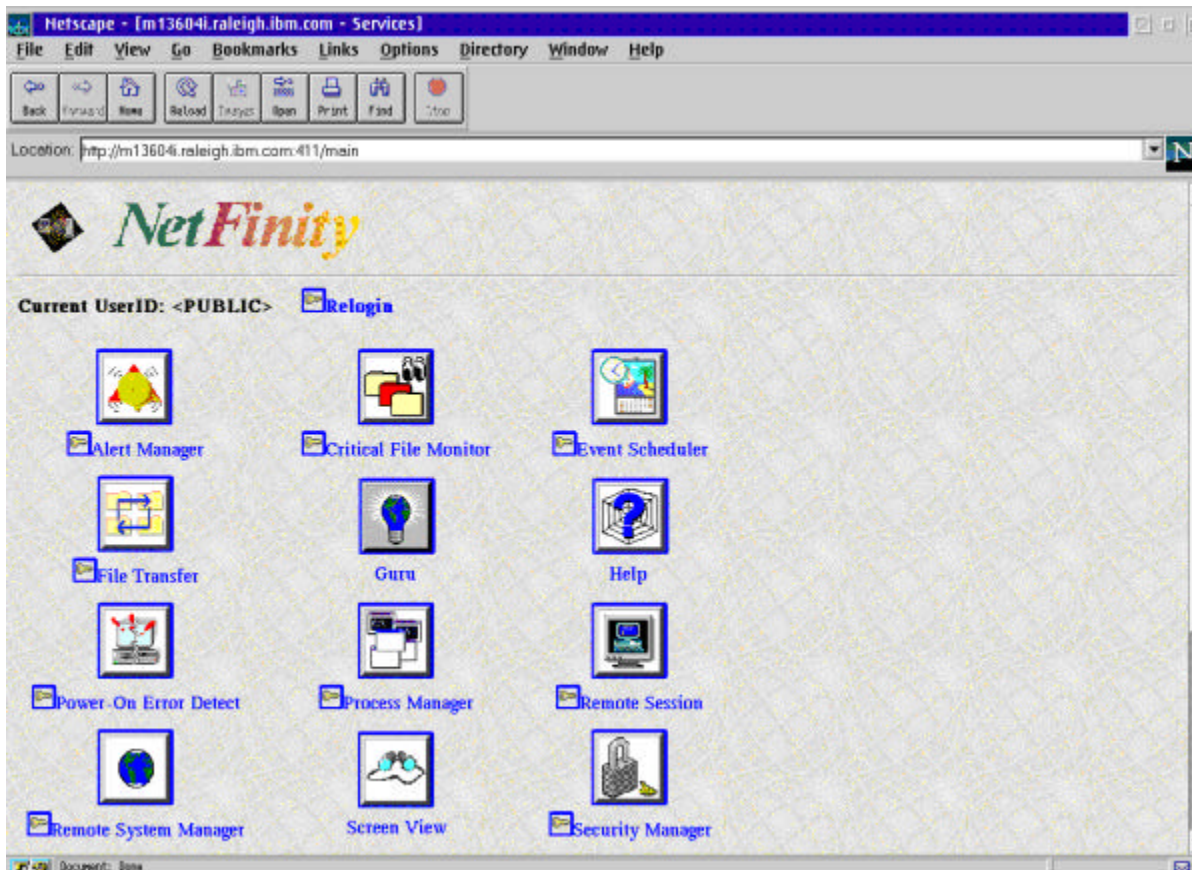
Netscape - [m13604i.raleigh.ibm.com - Services]

File Edit View Go Bookmarks Links Options Directory Window Help

Back Forward Home Reload Images Open Print Find Stop

Location: http://m13604i.raleigh.ibm.com:411/main

N

NetFinity

Current UserID: <PUBLIC> Relogin

Alert Manager

Critical File Monitor

Event Scheduler

File Transfer

Guru

Help

Power-On Error Detect

Process Manager

Remote Session

Remote System Manager

Screen View

Security Manager

Document: Done